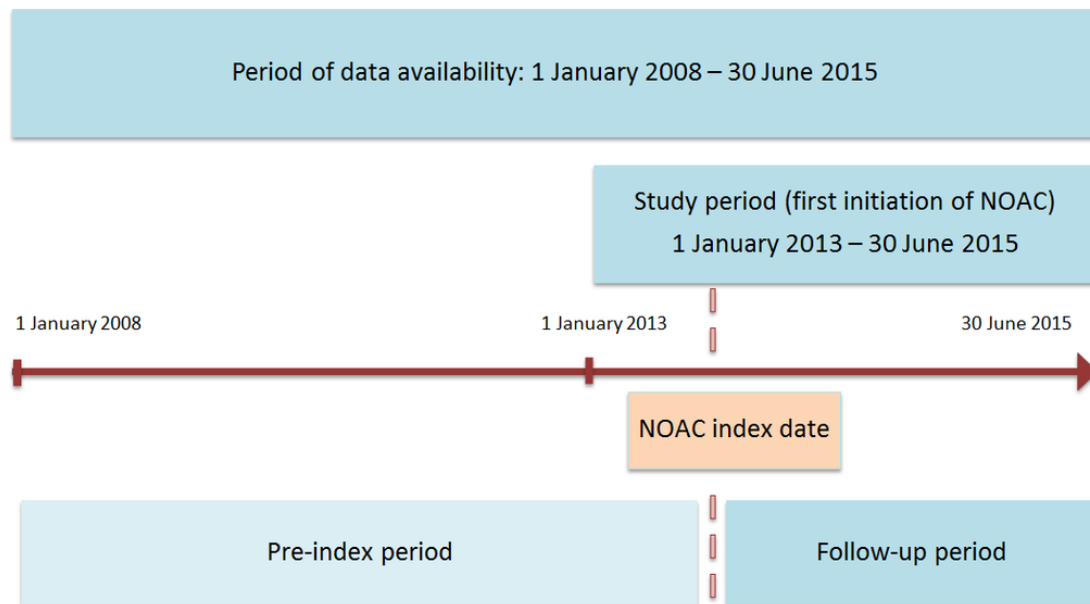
Period of data availability: 1 January 2008 – 30 June 2015

Study period (first initiation of NOAC)
1 January 2013 – 30 June 2015

1 January 2008

1 January 2013

30 June 2015

NOAC index date

Pre-index period

Follow-up period